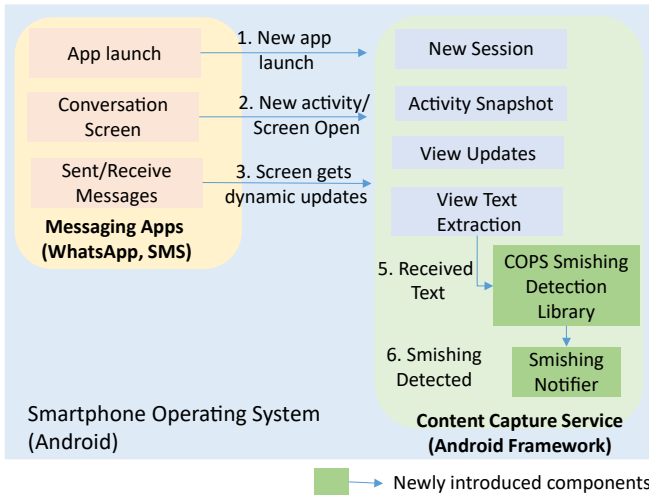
App launch

Conversation Screen

Sent/Receive Messages

Messaging Apps (WhatsApp, SMS)

1. New app launch

2. New activity/ Screen Open

3. Screen gets dynamic updates

New Session

Activity Snapshot

View Updates

View Text Extraction

5. Received Text

COPS Smishing Detection Library

6. Smishing Detected

Smishing Notifier

Smartphone Operating System (Android)

Content Capture Service (Android Framework)

Newly introduced components